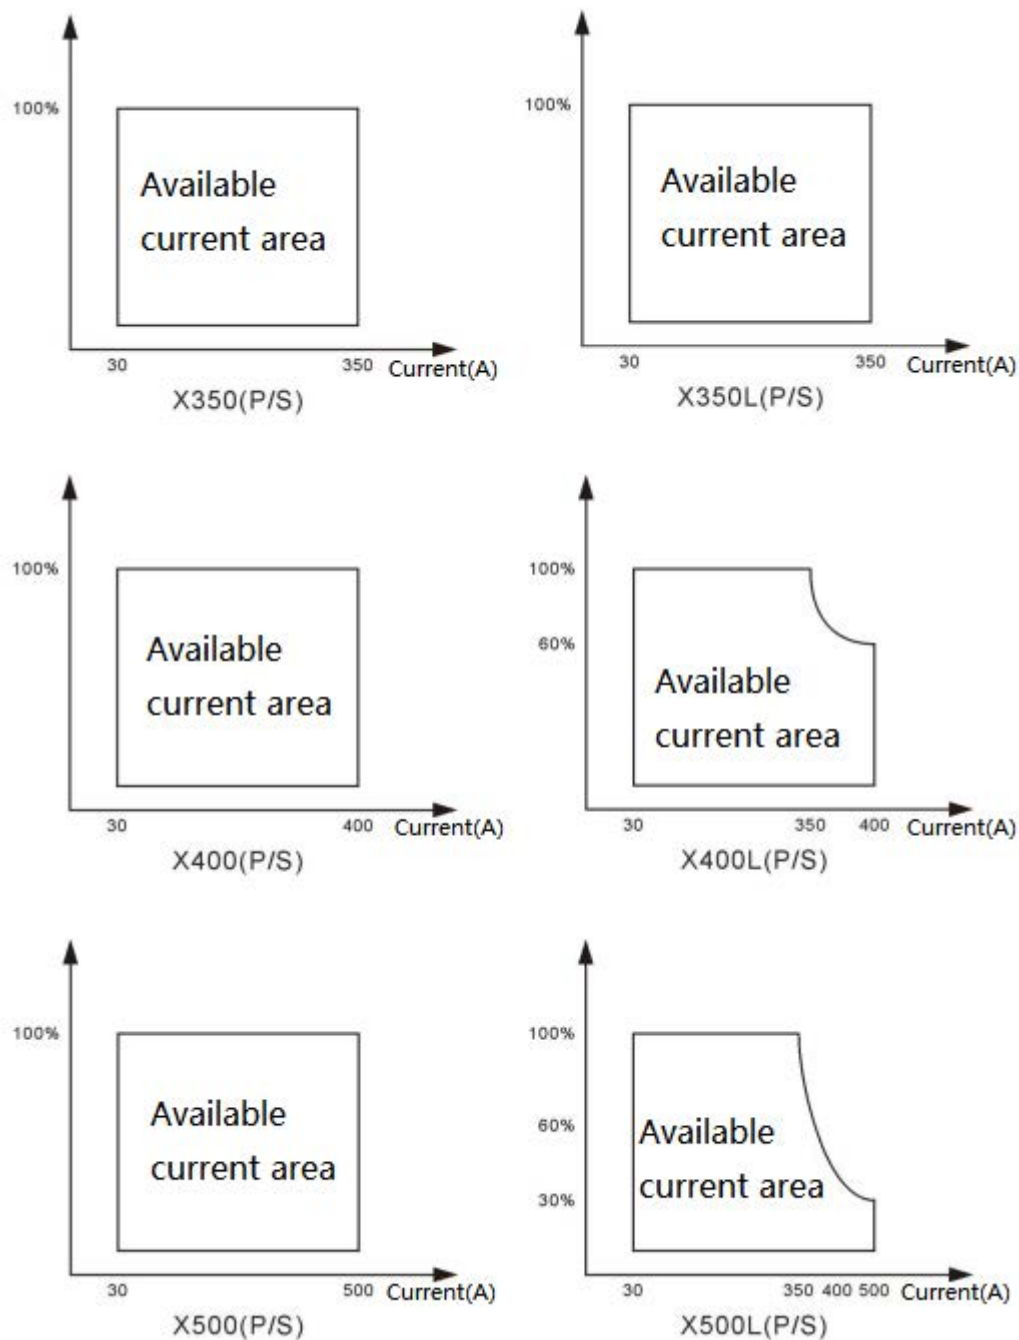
100%

Available current area

30 350 Current(A)

X350(P/S)

100%

Available current area

30 350 Current(A)

X350L(P/S)

100%

Available current area

30 400 Current(A)

X400(P/S)

100%

60%

Available current area

30 350 400 Current(A)

X400L(P/S)

100%

Available current area

30 500 Current(A)

X500(P/S)

100%

60%

30%

Available current area

30 350 400 500 Current(A)

X500L(P/S)